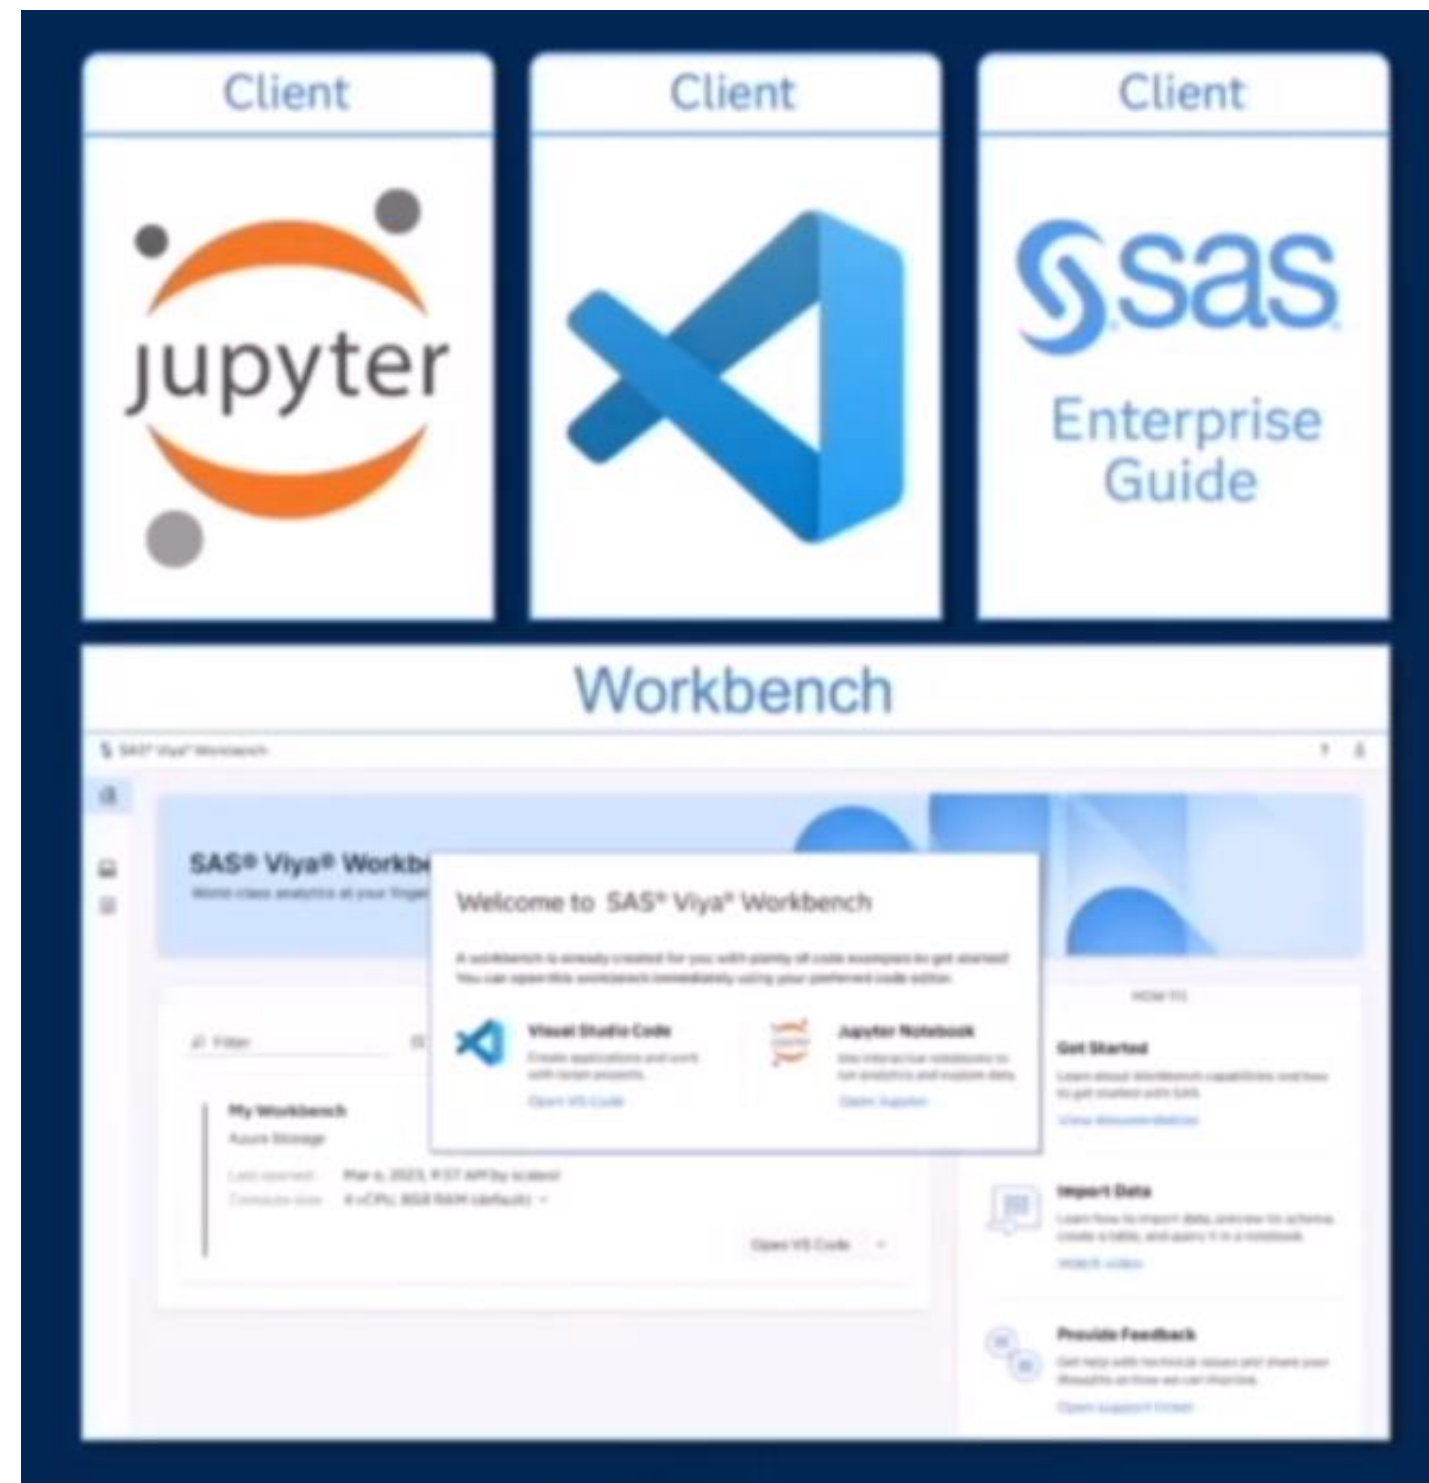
Client

jupyter

Client

Client

sas

Enterprise Guide

Workbench

SAS® Viya® Workbench

SAS® Viya® Workb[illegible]

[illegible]

Welcome to SAS® Viya® Workbench

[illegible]

Visual Studio Code

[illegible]

Open VS Code

Jupyter Notebook

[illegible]

Open Jupyter

Filter

My Workbench

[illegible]

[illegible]

Open VS Code

HOW TO

Get Started

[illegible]

View documentation

Import Data

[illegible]

Watch video

Provide Feedback

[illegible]

Open support ticket